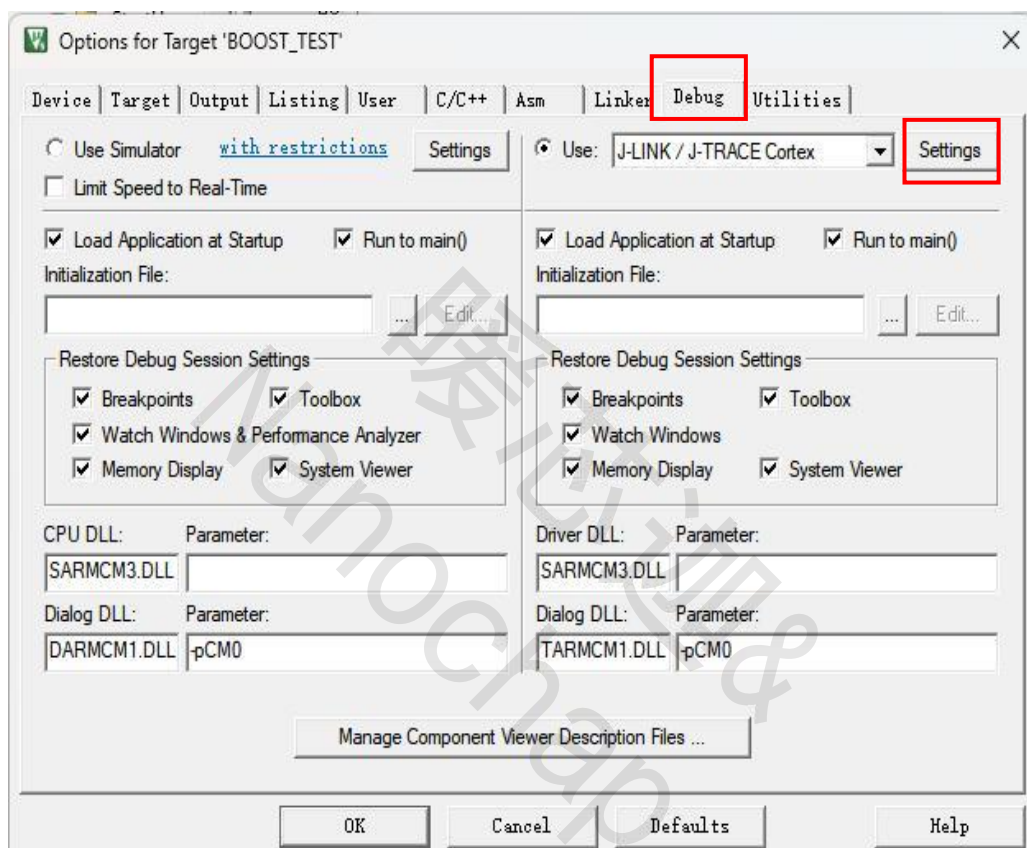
Options for Target 'BOOST_TEST'

Device | Target | Output | Listing | User | C/C++ | Asm | Linker | Debug | Utilities

Use Simulator with restrictions Settings
Limit Speed to Real-Time

Use: J-LINK / J-TRACE Cortex Settings

Load Application at Startup Run to main()
Initialization File:
... Edit...

Restore Debug Session Settings
Breakpoints Toolbox
Watch Windows & Performance Analyzer
Memory Display System Viewer

CPU DLL: Parameter:
SARMCM3.DLL
Dialog DLL: Parameter:
DARMCM1.DLL -pCM0

Load Application at Startup Run to main()
Initialization File:
... Edit...

Restore Debug Session Settings
Breakpoints Toolbox
Watch Windows
Memory Display System Viewer

Driver DLL: Parameter:
SARMCM3.DLL
Dialog DLL: Parameter:
TARMCM1.DLL -pCM0

Manage Component Viewer Description Files ...

OK Cancel Defaults Help

纳芯微 Nanochap